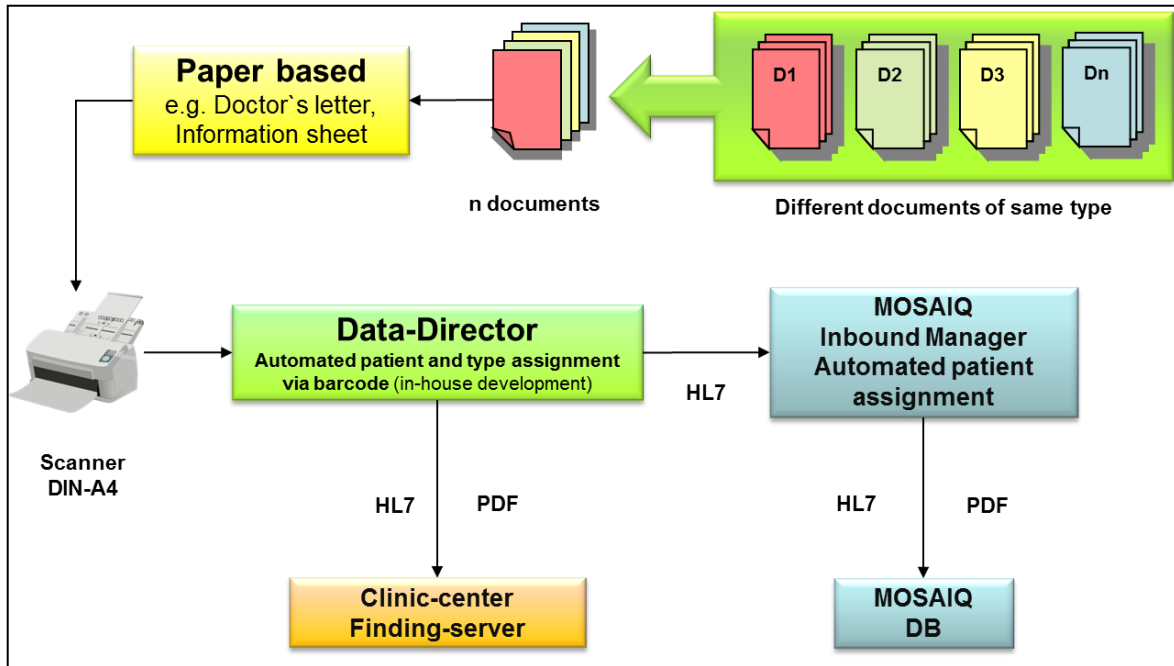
Paper based
e.g. Doctor`s letter, Information sheet

n documents

D1
D2
D3
Dn

Different documents of same type

Scanner
DIN-A4

Data-Director
Automated patient and type assignment via barcode (in-house development)

HL7

MOSAIQ
Inbound Manager
Automated patient assignment

HL7
PDF

HL7
PDF

Clinic-center
Finding-server

MOSAIQ
DB